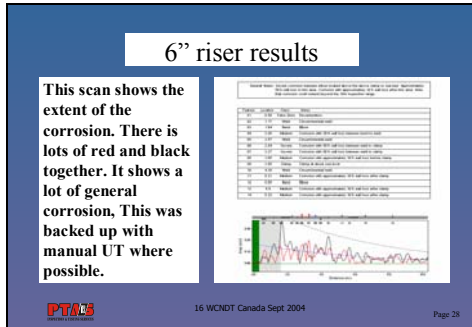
6” riser results

This scan shows the extent of the corrosion. There is lots of red and black together. It shows a lot of general corrosion, This was backed up with manual UT where possible.

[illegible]

| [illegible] | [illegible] | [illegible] | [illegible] |
|---|---|---|---|
| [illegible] | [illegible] | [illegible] | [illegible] |

PTAS

16 WCNDT Canada Sept 2004

Page 28